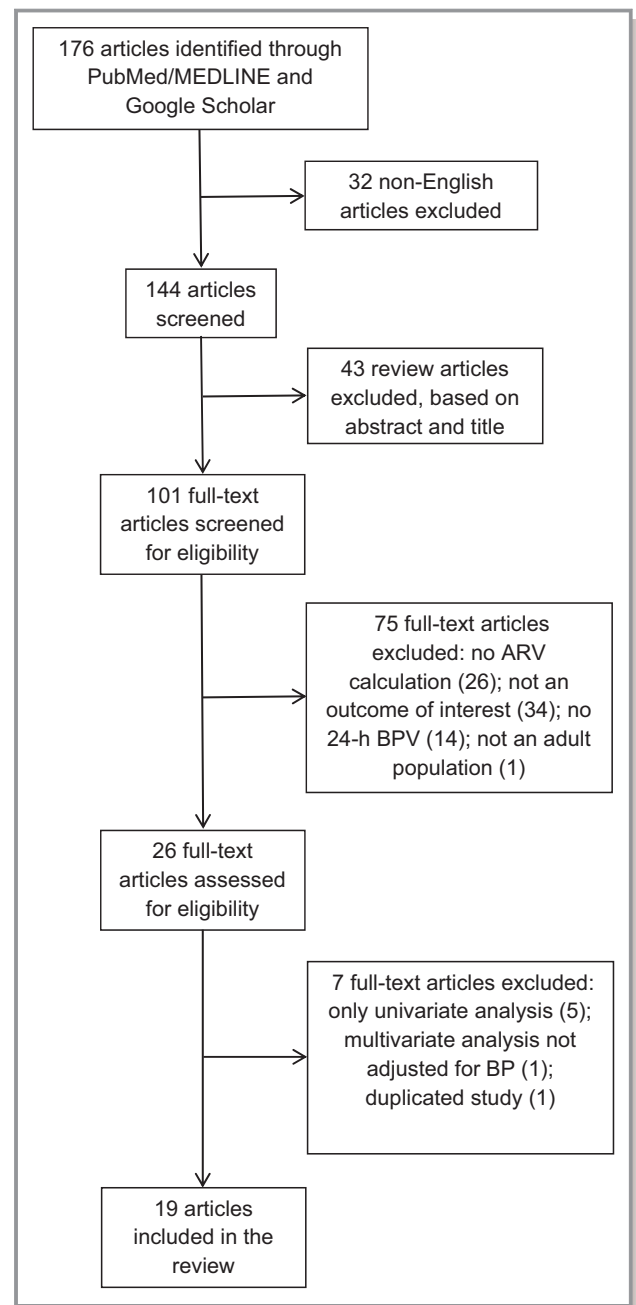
176 articles identified through PubMed/MEDLINE and Google Scholar

32 non-English articles excluded

144 articles screened

43 review articles excluded, based on abstract and title

101 full-text articles screened for eligibility

75 full-text articles excluded: no ARV calculation (26); not an outcome of interest (34); no 24-h BPV (14); not an adult population (1)

26 full-text articles assessed for eligibility

7 full-text articles excluded: only univariate analysis (5); multivariate analysis not adjusted for BP (1); duplicated study (1)

19 articles included in the review